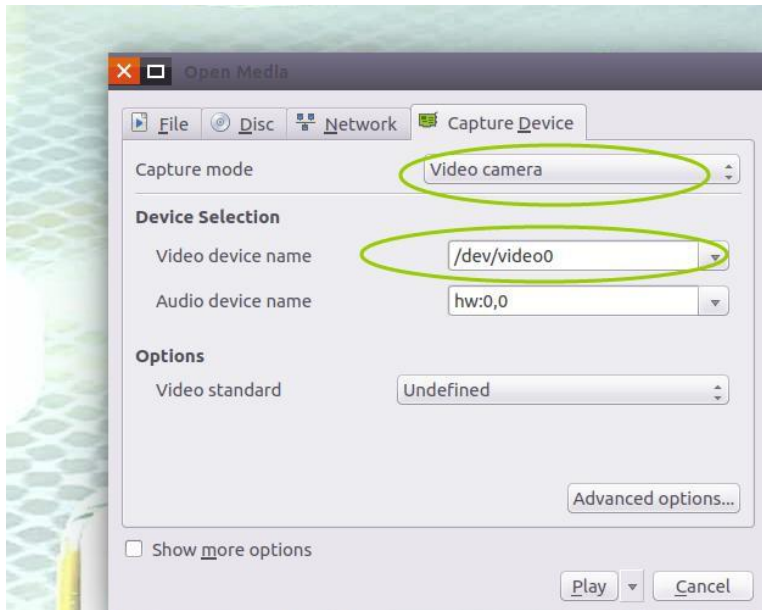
Open Media

File Disc Network Capture Device

Capture mode Video camera

Device Selection

Video device name /dev/video0

Audio device name hw:0,0

Options

Video standard Undefined

Advanced options...

Show more options

Play Cancel